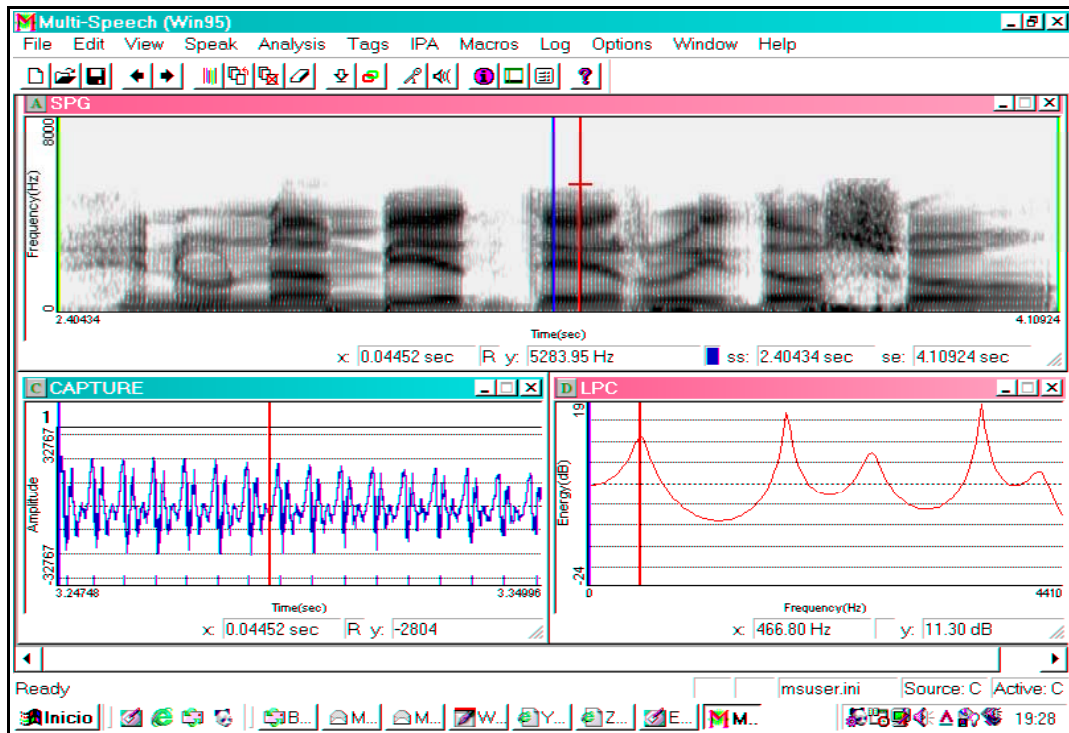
Multi-Speech (Win95)
File Edit View Speak Analysis Tags IPA Macros Log Options Window Help

A SPG
8000
Frequency(Hz)
0
2.40434
Time(sec)
4.10924
x: 0.04452 sec R y: 5283.95 Hz ss: 2.40434 sec se: 4.10924 sec

C CAPTURE
1
32767
Amplitude
-32767
3.24748
Time(sec)
3.34996
x: 0.04452 sec R y: -2804

D LPC
19
Energy(dB)
-24
0
Frequency(Hz)
4410
x: 466.80 Hz y: 11.30 dB

Ready
msuser.ini Source: C Active: C
Inicio B... M... M... W... Y... Z... E... M...
19:28